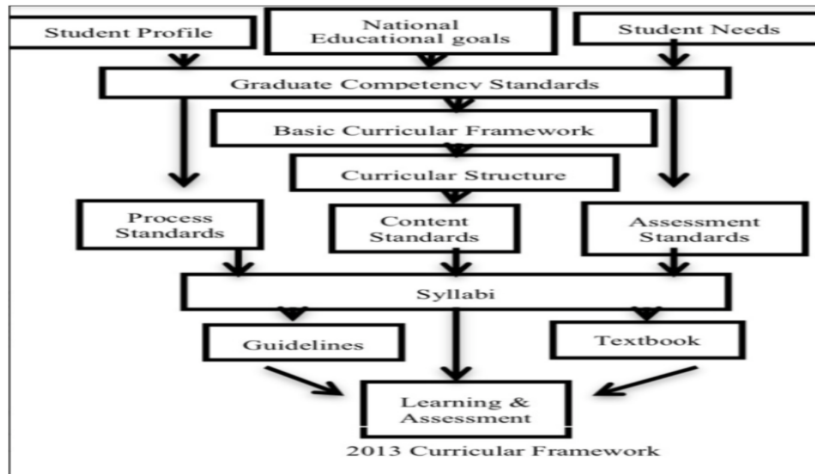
Student Profile

National Educational goals

Student Needs

Graduate Competency Standards

Basic Curricular Framework

Curricular Structure

Process Standards

Content Standards

Assessment Standards

Syllabi

Guidelines

Textbook

Learning & Assessment

2013 Curricular Framework